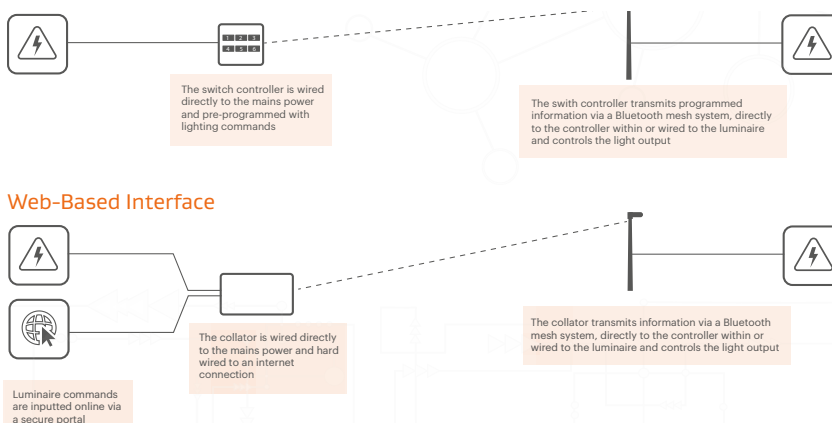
1 2 3
4 5 6

The switch controller is wired directly to the mains power and pre-programmed with lighting commands

The swith controller transmits programmed information via a Bluetooth mesh system, directly to the controller within or wired to the luminaire and controls the light output

Web-Based Interface

The collator is wired directly to the mains power and hard wired to an internet connection

The collator transmits information via a Bluetooth mesh system, directly to the controller within or wired to the luminaire and controls the light output

Luminaire commands are inputted online via a secure portal